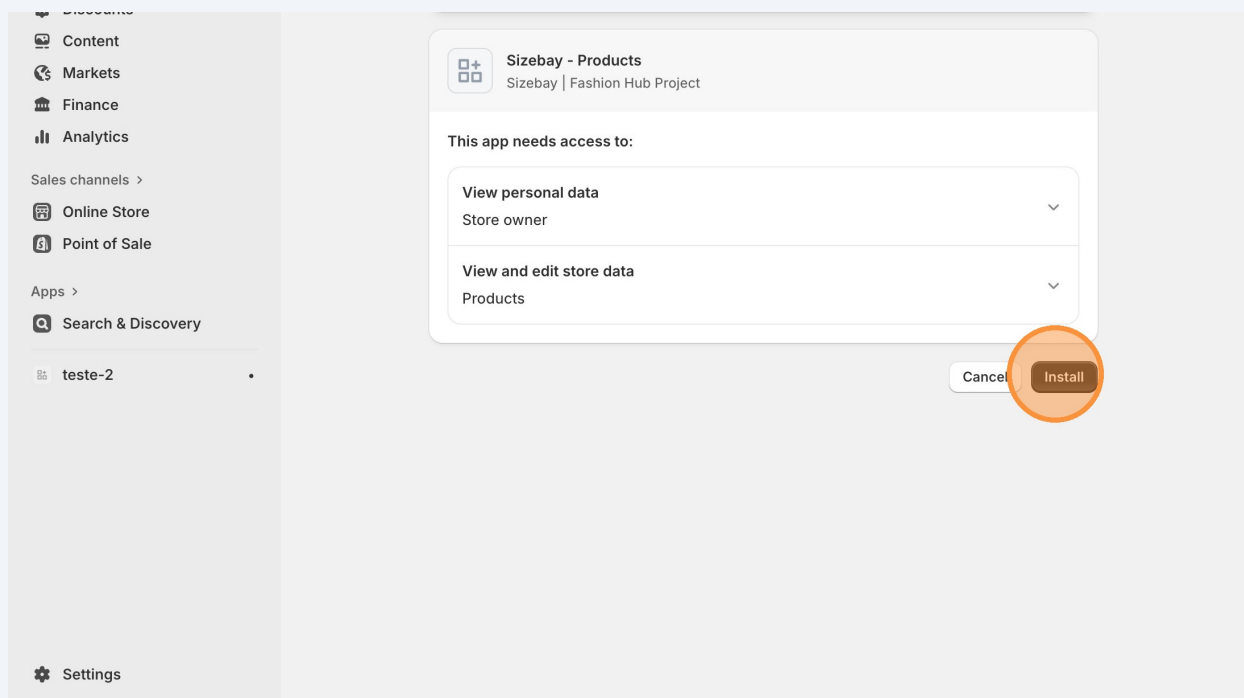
Discounts
Content
Markets
Finance
Analytics
Sales channels >
Online Store
Point of Sale
Apps >
Search & Discovery
teste-2

Settings

Sizebay - Products
Sizebay | Fashion Hub Project

This app needs access to:

View personal data
Store owner

View and edit store data
Products

Cancel
Install